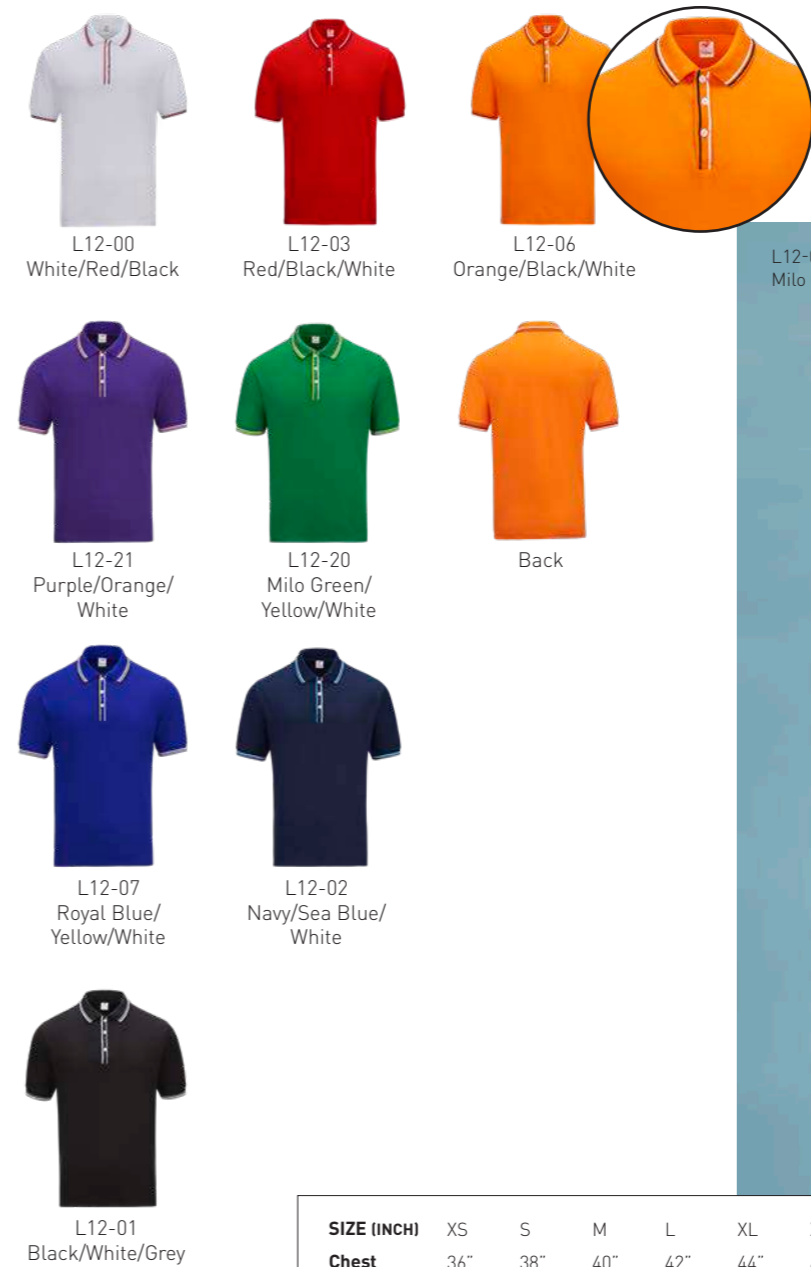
L12-00
White/Red/Black

L12-03
Red/Black/White

L12-06
Orange/Black/White

L12-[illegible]
Milo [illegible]

L12-21
Purple/Orange/White

L12-20
Milo Green/Yellow/White

Back

L12-07
Royal Blue/Yellow/White

L12-02
Navy/Sea Blue/White

L12-01
Black/White/Grey

| SIZE (INCH) | XS | S | M | L | XL | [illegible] |
|---|---|---|---|---|---|---|
| Chest | 36" | 38" | 40" | 42" | 44" | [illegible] |